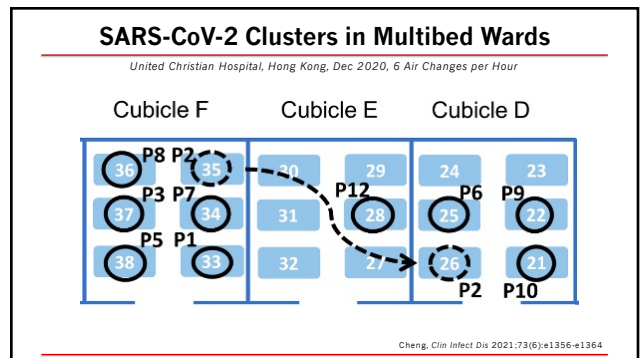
SARS-CoV-2 Clusters in Multibed Wards

United Christian Hospital, Hong Kong, Dec 2020, 6 Air Changes per Hour

Cubicle F

Cubicle E

Cubicle D

P8 P2

36

35

P3 P7

37

34

P5 P1

38

33

30

29

P12

31

28

32

27

24

23

P6 P9

25

22

26

21

P2 P10

Cheng, Clin Infect Dis 2021;73(6):e1356-e1364